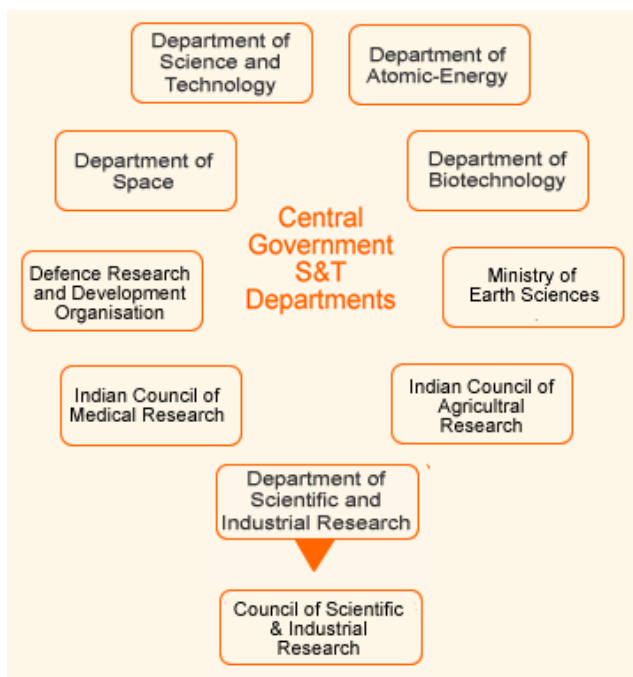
Department of Science and Technology

Department of Atomic-Energy

Department of Space

Department of Biotechnology

Central Government S&T Departments

Defence Research and Development Organisation

Ministry of Earth Sciences

Indian Council of Medical Research

Indian Council of Agricultral Research

Department of Scientific and Industrial Research

Council of Scientific & Industrial Research